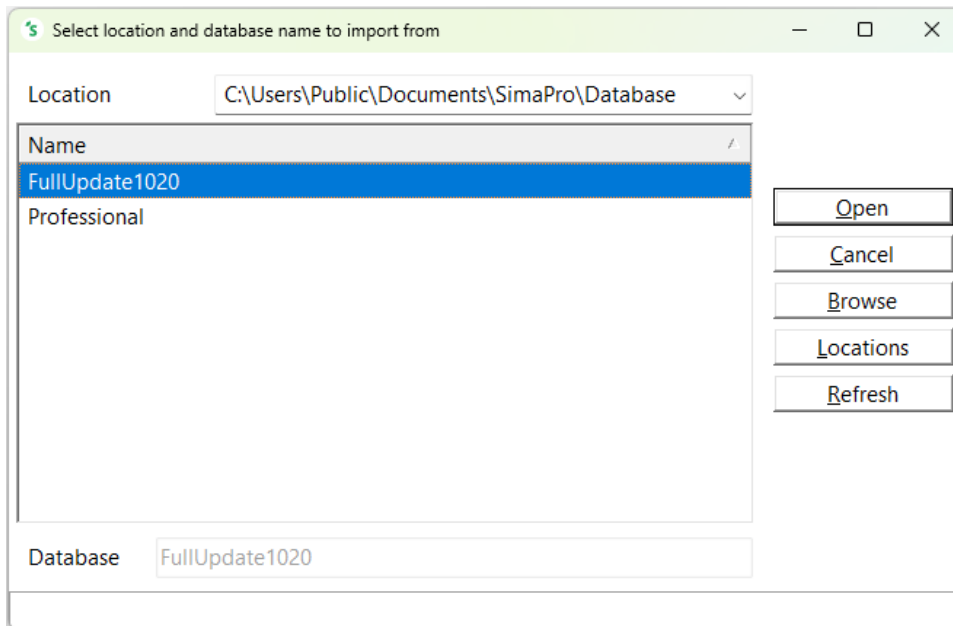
Select location and database name to import from

Location C:\Users\Public\Documents\SimaPro\Database

Name

FullUpdate1020

Professional

Open

Cancel

Browse

Locations

Refresh

Database FullUpdate1020